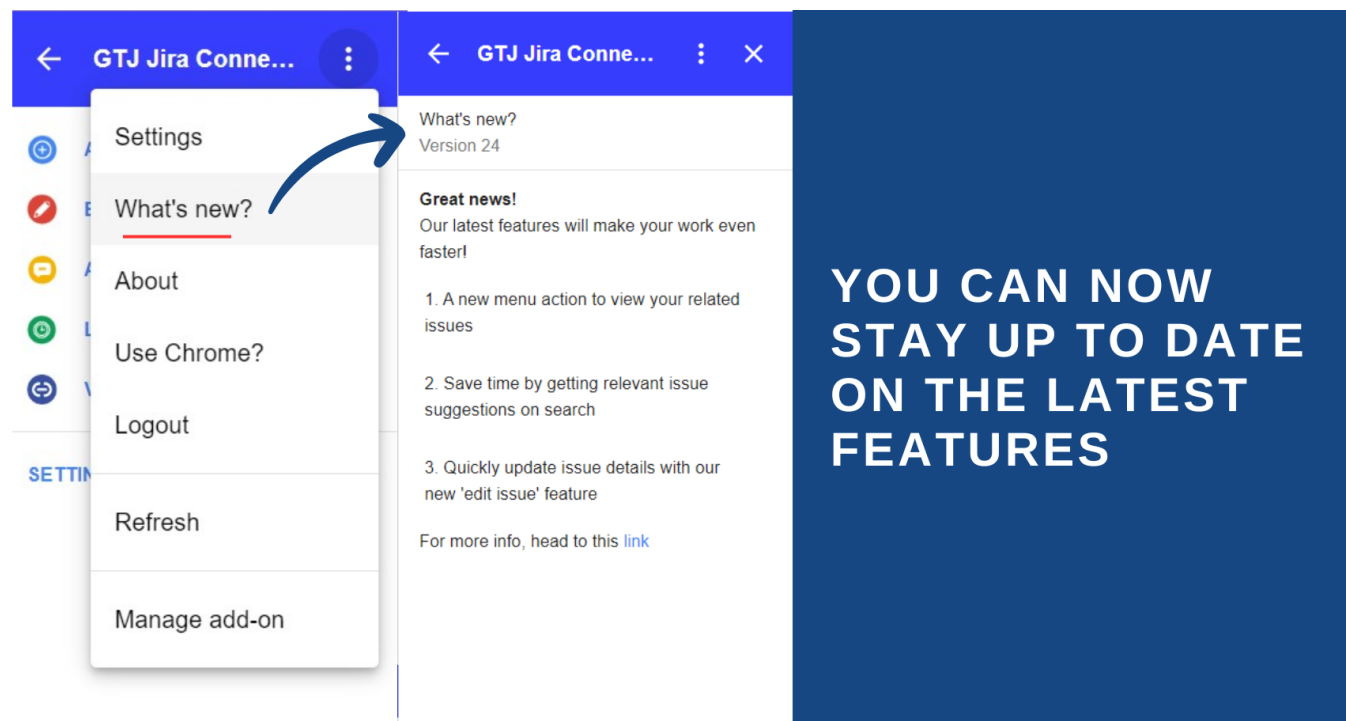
GTJ Jira Conne...

Settings

What's new?

About

Use Chrome?

Logout

Refresh

Manage add-on

SETTI

GTJ Jira Conne...

What's new?
Version 24

**Great news!**
Our latest features will make your work even faster!

1. A new menu action to view your related issues

2. Save time by getting relevant issue suggestions on search

3. Quickly update issue details with our new 'edit issue' feature

For more info, head to this link

YOU CAN NOW STAY UP TO DATE ON THE LATEST FEATURES